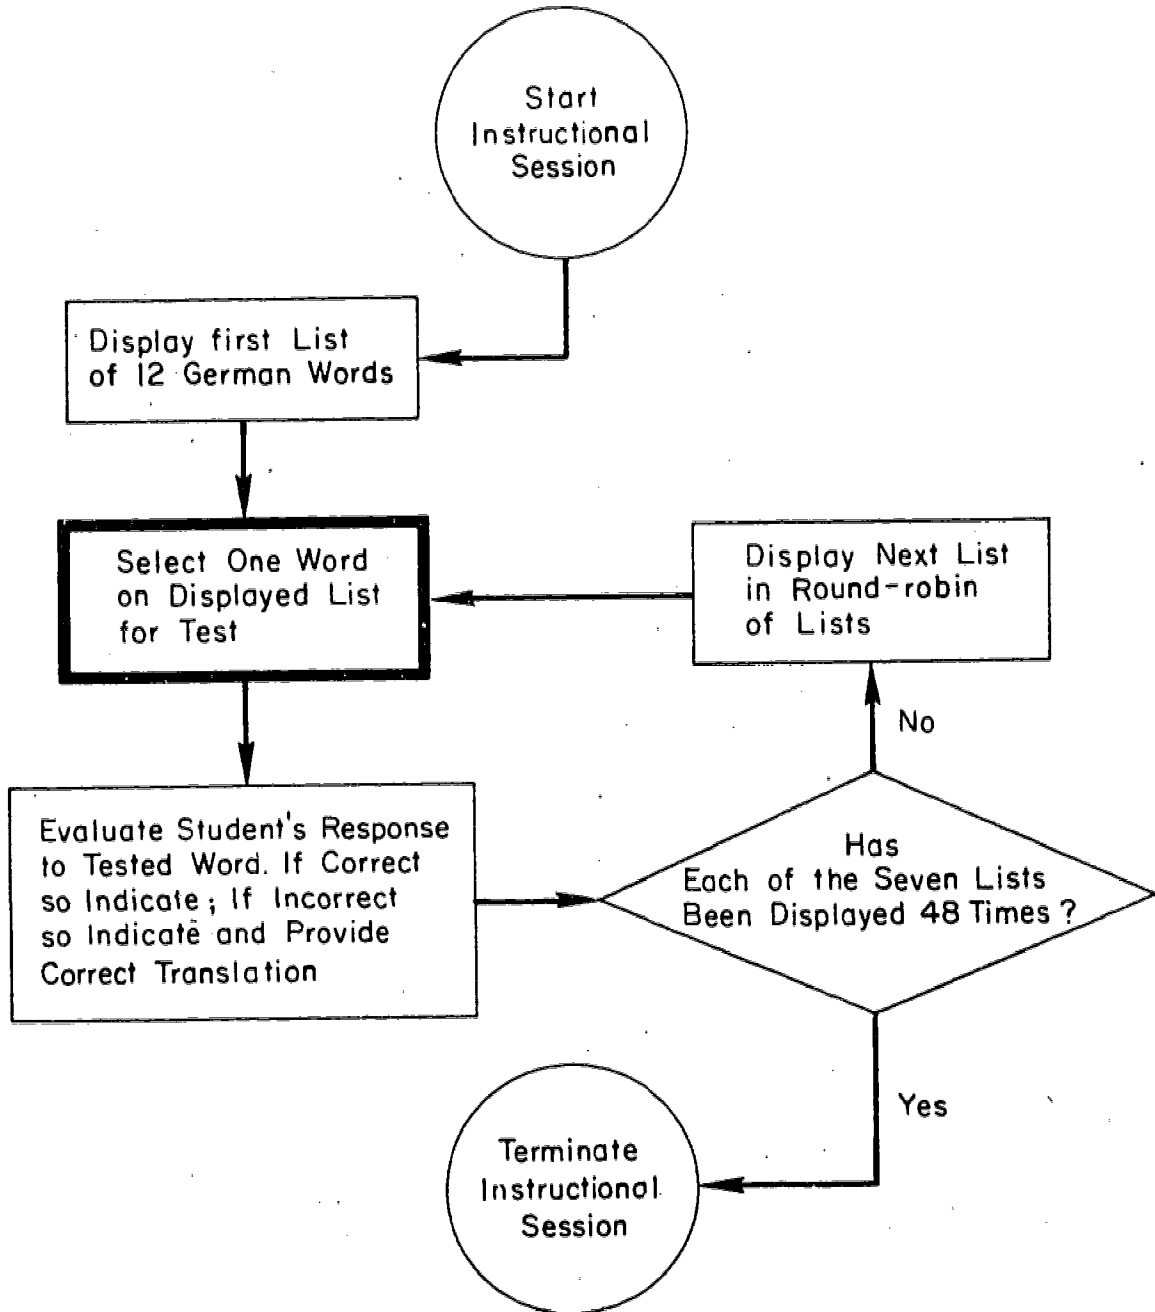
Start Instructional Session

Display first List of 12 German Words

Select One Word on Displayed List for Test

Display Next List in Round-robin of Lists

No

Evaluate Student's Response to Tested Word. If Correct so Indicate; If Incorrect so Indicate and Provide Correct Translation

Has Each of the Seven Lists Been Displayed 48 Times?

Yes

Terminate Instructional Session